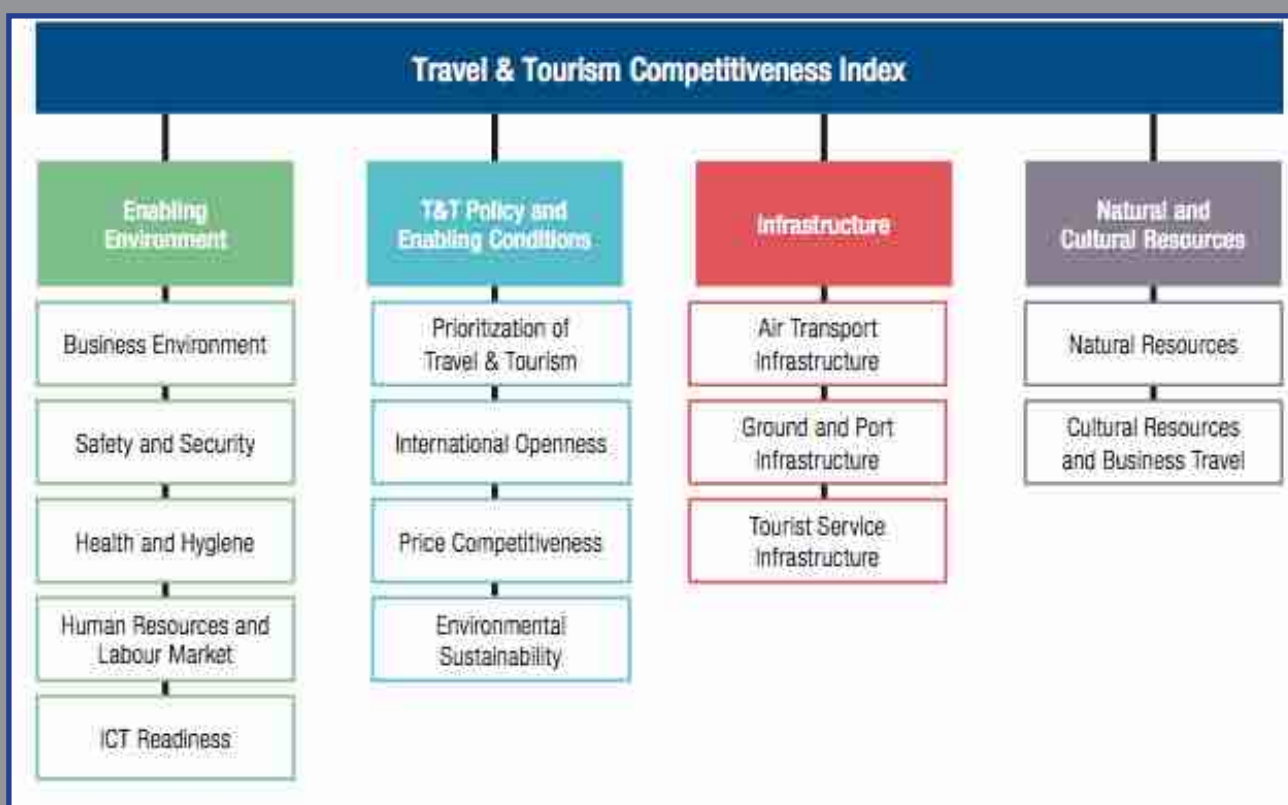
Travel & Tourism Competitiveness Index

Enabling Environment

Business Environment

Safety and Security

Health and Hygiene

Human Resources and Labour Market

ICT Readiness

T&T Policy and Enabling Conditions

Prioritization of Travel & Tourism

International Openness

Price Competitiveness

Environmental Sustainability

Infrastructure

Air Transport Infrastructure

Ground and Port Infrastructure

Tourist Service Infrastructure

Natural and Cultural Resources

Natural Resources

Cultural Resources and Business Travel